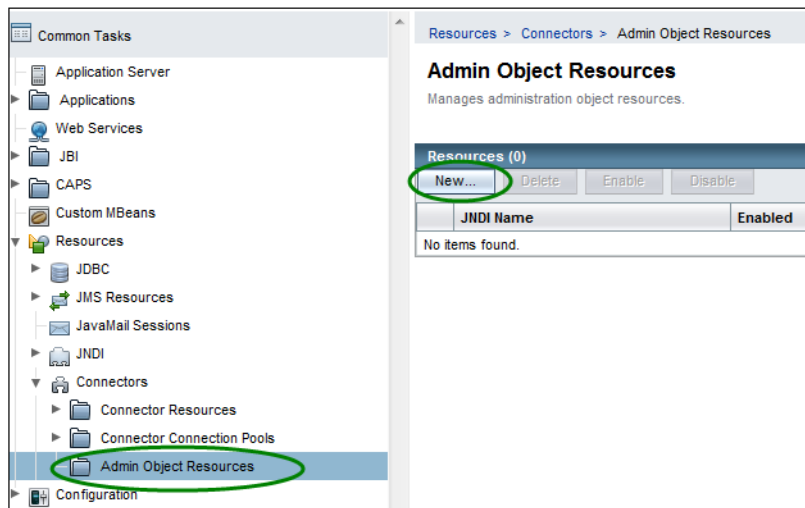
Common Tasks

Application Server
Applications
Web Services
JBI
CAPS
Custom MBeans
Resources
JDBC
JMS Resources
JavaMail Sessions
JNDI
Connectors
Connector Resources
Connector Connection Pools
Admin Object Resources
Configuration

Resources > Connectors > Admin Object Resources

Admin Object Resources

Manages administration object resources.

Resources (0)

New... Delete Enable Disable

| | JNDI Name | Enabled |
|---|---|---|
| No items found. | | |